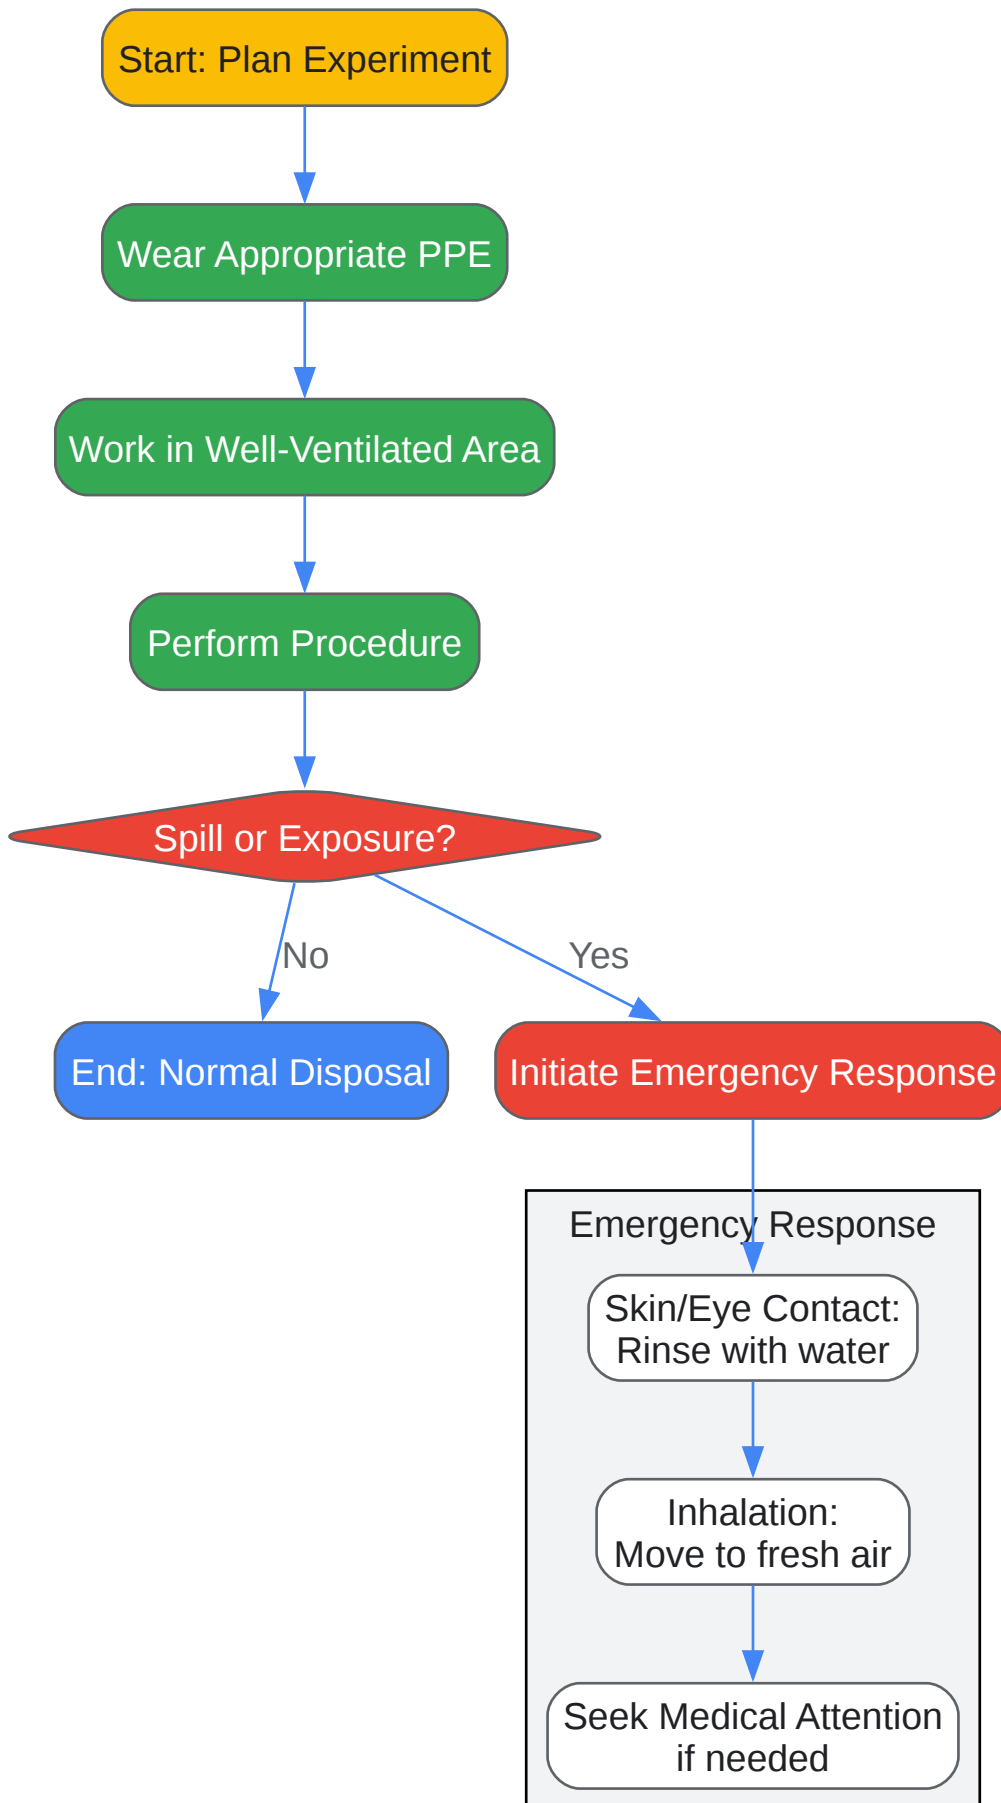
Start: Plan Experiment

Wear Appropriate PPE

Work in Well-Ventilated Area

Perform Procedure

Spill or Exposure?

No

Yes

End: Normal Disposal

Initiate Emergency Response

Emergency Response

Skin/Eye Contact: Rinse with water

Inhalation: Move to fresh air

Seek Medical Attention if needed